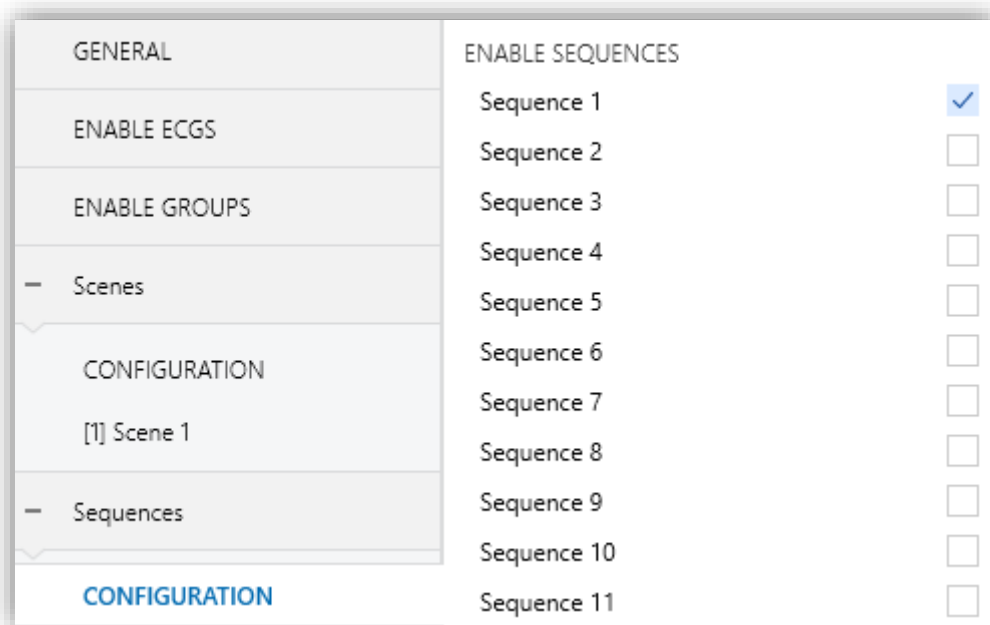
GENERAL

ENABLE ECGS

ENABLE GROUPS

— Scenes

CONFIGURATION

[1] Scene 1

— Sequences

CONFIGURATION

ENABLE SEQUENCES

Sequence 1 ✓

Sequence 2

Sequence 3

Sequence 4

Sequence 5

Sequence 6

Sequence 7

Sequence 8

Sequence 9

Sequence 10

Sequence 11